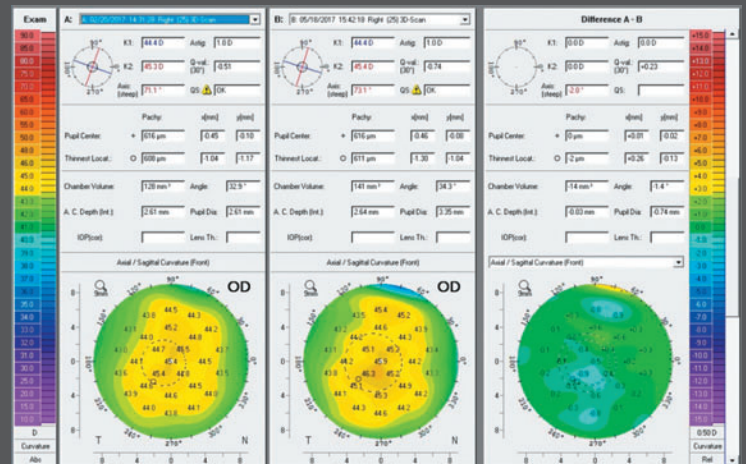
Exam
90.0
85.0
80.0
75.0
70.0
65.0
60.0
55.0
50.0
47.0
46.0
45.0
44.0
43.0
42.0
41.0
40.0
38.0
36.0
34.0
32.0
30.0
28.0
26.0
24.0
22.0
20.0
18.0
16.0
14.0
12.0
10.0
D
Curvature
Abs

A: 02/20/2017 14:31:26 Right (25) 3D-Scan

K1: 44.4 D Astig: 1.0 D
K2: 45.3 D Q-val. (30°): -0.51
Axis (steep): 71.1° QS: OK

Pachy: x[mm] y[mm]
Pupil Center: + 616 µm -0.45 -0.10
Thinnest Locat.: ○ 608 µm -1.04 -1.17

Chamber Volume: 128 mm³ Angle: 32.9°
A. C. Depth (Int.): 2.61 mm Pupil Dia: 2.61 mm
IOP(cor): Lens Th.:

Axial / Sagittal Curvature (Front)
OD
T N

B: 05/18/2017 15:42:18 Right (25) 3D-Scan

K1: 44.4 D Astig: 1.0 D
K2: 45.4 D Q-val. (30°): -0.74
Axis (steep): 73.1° QS: OK

Pachy: x[mm] y[mm]
Pupil Center: + 616 µm 0.46 -0.08
Thinnest Locat.: ○ 611 µm -1.30 -1.04

Chamber Volume: 141 mm³ Angle: 34.3°
A. C. Depth (Int.): 2.64 mm Pupil Dia: 3.35 mm
IOP(cor): Lens Th.:

Axial / Sagittal Curvature (Front)
OD

Difference A - B

K1: 0.0 D Astig: 0.0 D
K2: 0.0 D Q-val. (30°): +0.23
Axis: -2.0° QS:

Pachy: x[mm] y[mm]
Pupil Center: + 0 µm +0.01 -0.02
Thinnest Locat.: ○ -2 µm +0.26 -0.13

Chamber Volume: -14 mm³ Angle: -1.4°
A. C. Depth (Int.): -0.03 mm Pupil Dia: -0.74 mm
IOP(cor): Lens Th.:

Axial / Sagittal Curvature (Front)

+15.0
+14.0
+13.0
+12.0
+11.0
+10.0
+9.0
+8.0
+7.0
+6.0
+5.0
+4.0
+3.0
+2.0
+1.0
0.0
-1.0
-2.0
-3.0
-4.0
-5.0
-6.0
-7.0
-8.0
-9.0
-10.0
-11.0
-12.0
-13.0
-14.0
-15.0
0.50 D
Curvature
Rel